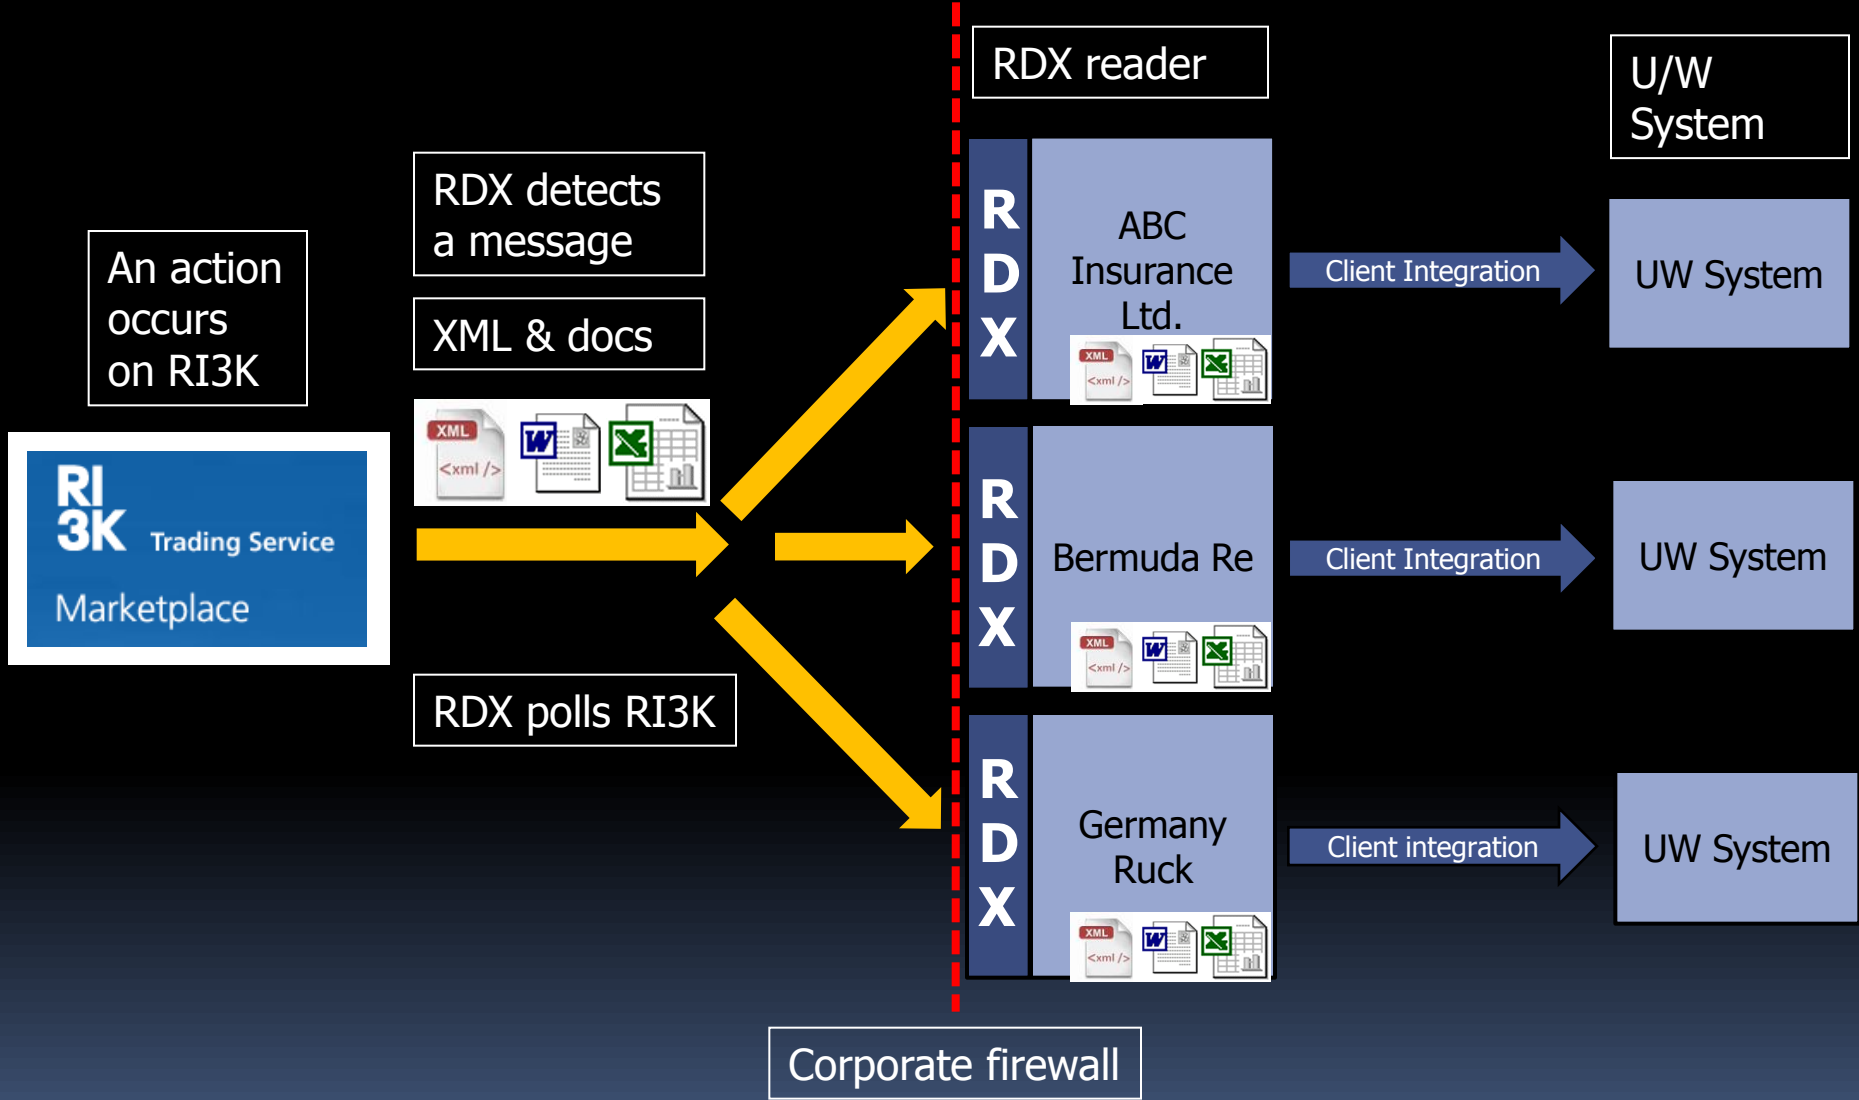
An action occurs on RI3K

RI 3K Trading Service
Marketplace

RDX detects a message

XML & docs

XML <xml />

RDX polls RI3K

RDX reader

R D X
ABC Insurance Ltd.

R D X
Bermuda Re

R D X
Germany Ruck

Client Integration

Client Integration

Client integration

U/W System

UW System

UW System

UW System

Corporate firewall